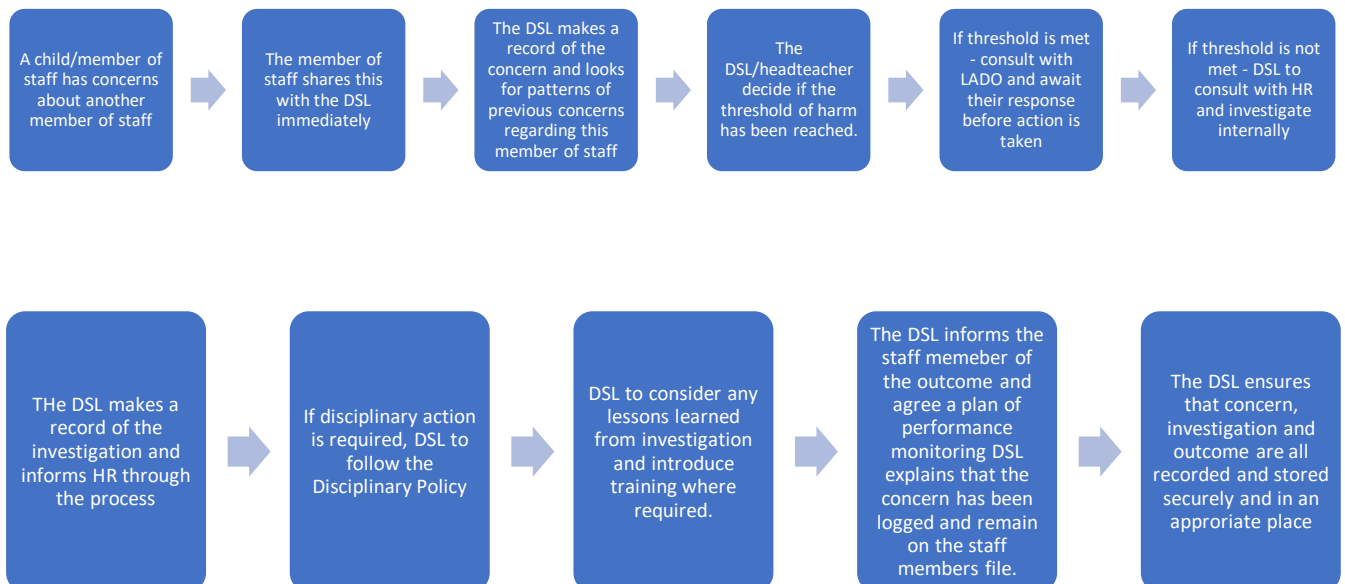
A child/member of staff has concerns about another member of staff

The member of staff shares this with the DSL immediately

The DSL makes a record of the concern and looks for patterns of previous concerns regarding this member of staff

The DSL/headteacher decide if the threshold of harm has been reached.

If threshold is met - consult with LADO and await their response before action is taken

If threshold is not met - DSL to consult with HR and investigate internally

THe DSL makes a record of the investigation and informs HR through the process

If disciplinary action is required, DSL to follow the Disciplinary Policy

DSL to consider any lessons learned from investigation and introduce training where required.

The DSL informs the staff memeber of the outcome and agree a plan of performance monitoring DSL explains that the concern has been logged and remain on the staff members file.

The DSL ensures that concern, investigation and outcome are all recorded and stored securely and in an approriate place